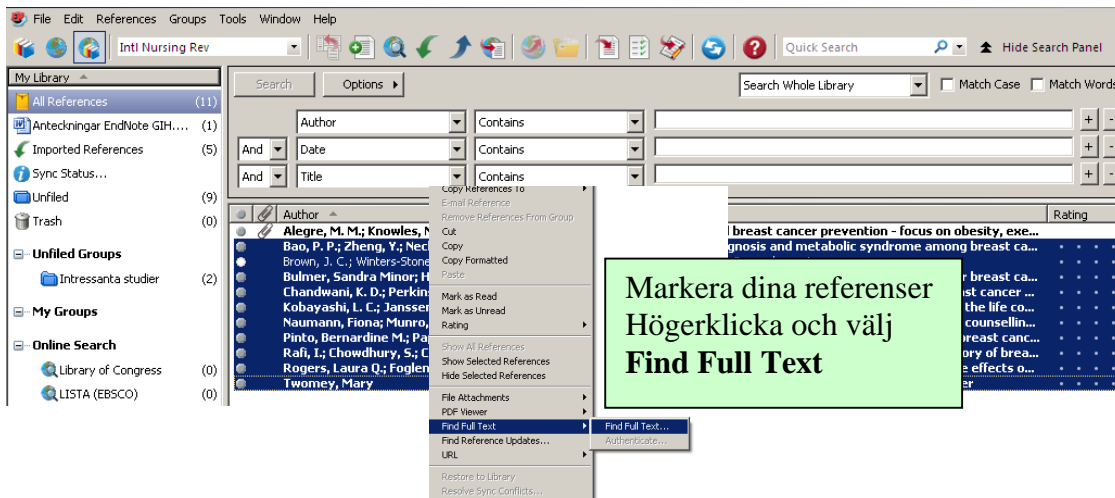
File Edit References Groups Tools Window Help

Intl Nursing Rev

Quick Search

Hide Search Panel

My Library

All References (11)

Anteckningar EndNote GIH.... (1)

Imported References (5)

Sync Status...

Unfiled (9)

Trash (0)

Unfiled Groups

Intressanta studier (2)

My Groups

Online Search

Library of Congress (0)

LISTA (EBSCO) (0)

Search

Options

Search Whole Library

Match Case

Match Words

Author Contains

And Date Contains

And Title Contains

Author

Rating

Alegre, M. M.; Knowles, N | breast cancer prevention - focus on obesity, exe...

Bao, P. P.; Zheng, Y.; Nec | gnosis and metabolic syndrome among breast ca...

Brown, J. C.; Winters-Stone

Bulmer, Sandra Minor; H | r breast ca...

Chandwani, K. D.; Perkins | st cancer ...

Kobayashi, L. C.; Janssen | the life co...

Naumann, Fiona; Munro, | counsellin...

Pinto, Bernardine M.; Pa | breast canc...

Rafi, I.; Chowdhury, S.; C | ory of brea...

Rogers, Laura Q.; Foglem | e effects o...

Twomey, Mary | er

Copy References To

E-mail Reference

Remove References From Group

Cut

Copy

Copy Formatted

Paste

Mark as Read

Mark as Unread

Rating

Show All References

Show Selected References

Hide Selected References

File Attachments

PDF Viewer

Find Full Text

Find Reference Updates...

URL

Restore to Library

Resolve Sync Conflicts...

Find Full Text...

Authenticate...

Markera dina referenser
Högerklicka och välj
**Find Full Text**